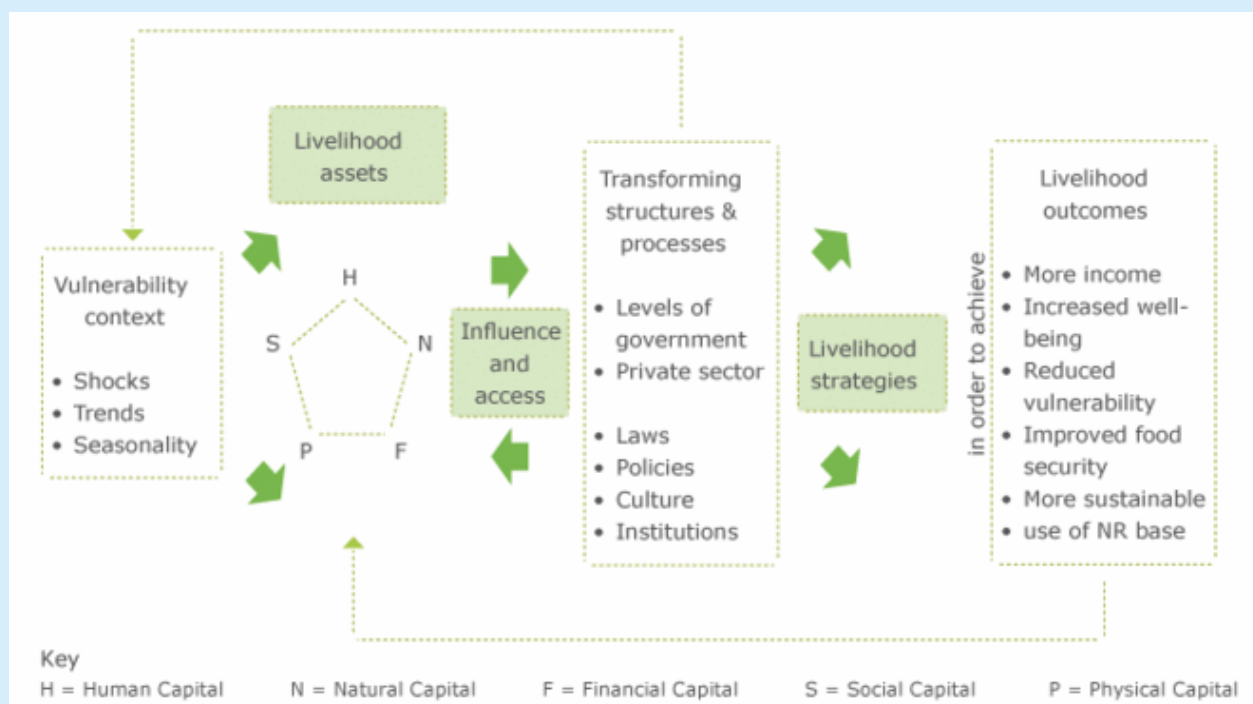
Livelihood assets

Vulnerability context

• Shocks
• Trends
• Seasonality

H
S
N
P
F

Influence and access

Transforming structures & processes

• Levels of government
• Private sector

• Laws
• Policies
• Culture
• Institutions

Livelihood strategies

in order to achieve

Livelihood outcomes

• More income
• Increased well-being
• Reduced vulnerability
• Improved food security
• More sustainable
• use of NR base

Key
H = Human Capital N = Natural Capital F = Financial Capital S = Social Capital P = Physical Capital